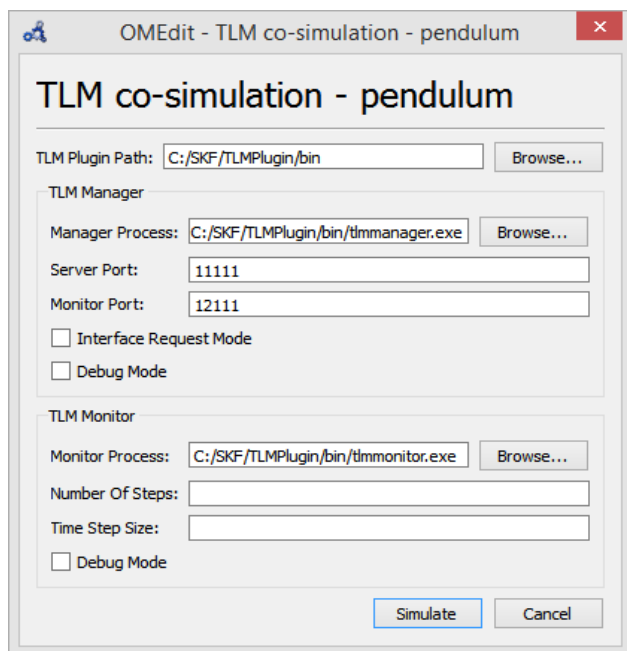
OMEdit - TLM co-simulation - pendulum

TLM co-simulation - pendulum

TLM Plugin Path: C:/SKF/TLMPlugin/bin Browse...

TLM Manager

Manager Process: C:/SKF/TLMPlugin/bin/tlmmanager.exe Browse...

Server Port: 11111

Monitor Port: 12111

Interface Request Mode

Debug Mode

TLM Monitor

Monitor Process: C:/SKF/TLMPlugin/bin/tlmmonitor.exe Browse...

Number Of Steps:

Time Step Size:

Debug Mode

Simulate Cancel